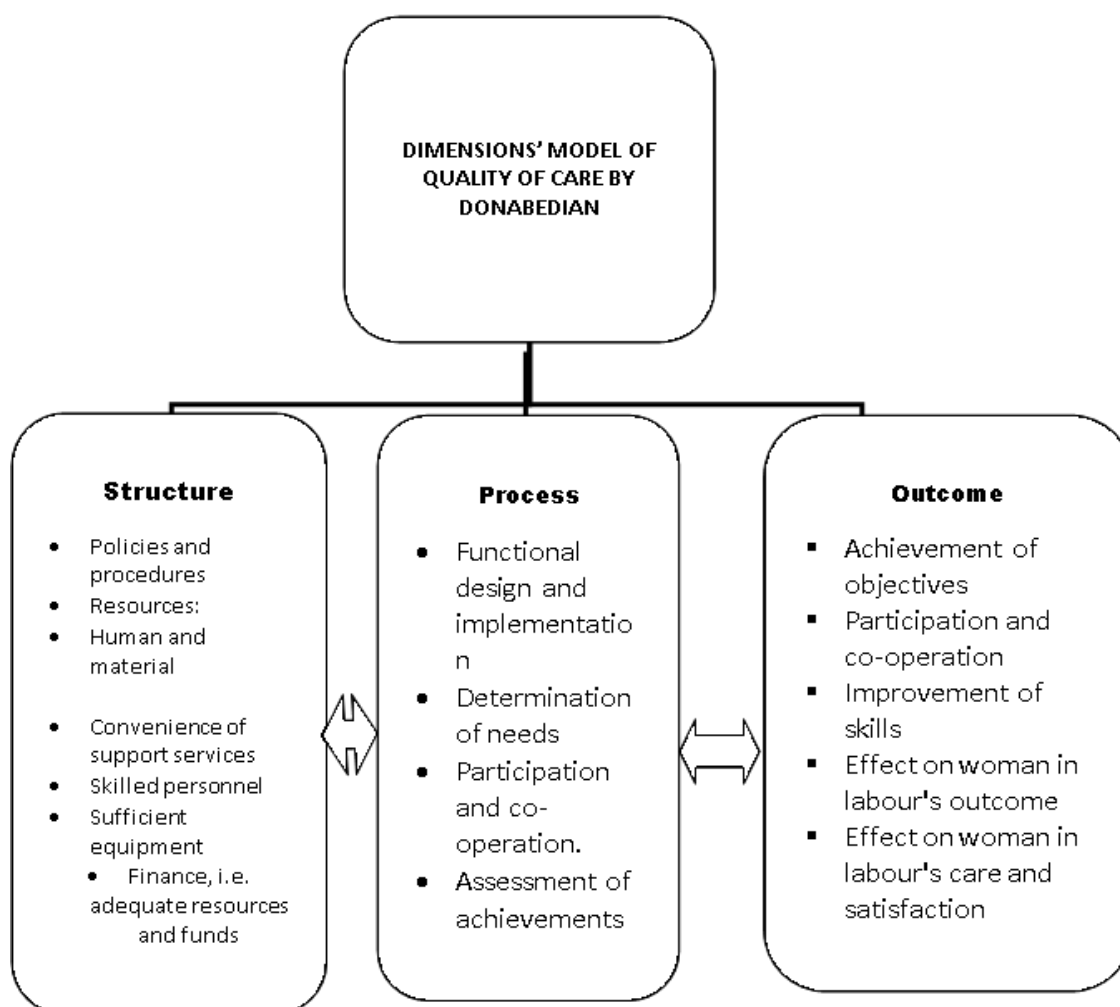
DIMENSIONS' MODEL OF QUALITY OF CARE BY DONABEDIAN

**Structure**

- Policies and procedures
- Resources:
- Human and material
- Convenience of support services
- Skilled personnel
- Sufficient equipment
  - Finance, i.e. adequate resources and funds

**Process**

- Functional design and implementation
- Determination of needs
- Participation and co-operation.
- Assessment of achievements

**Outcome**

- Achievement of objectives
- Participation and co-operation
- Improvement of skills
- Effect on woman in labour's outcome
- Effect on woman in labour's care and satisfaction